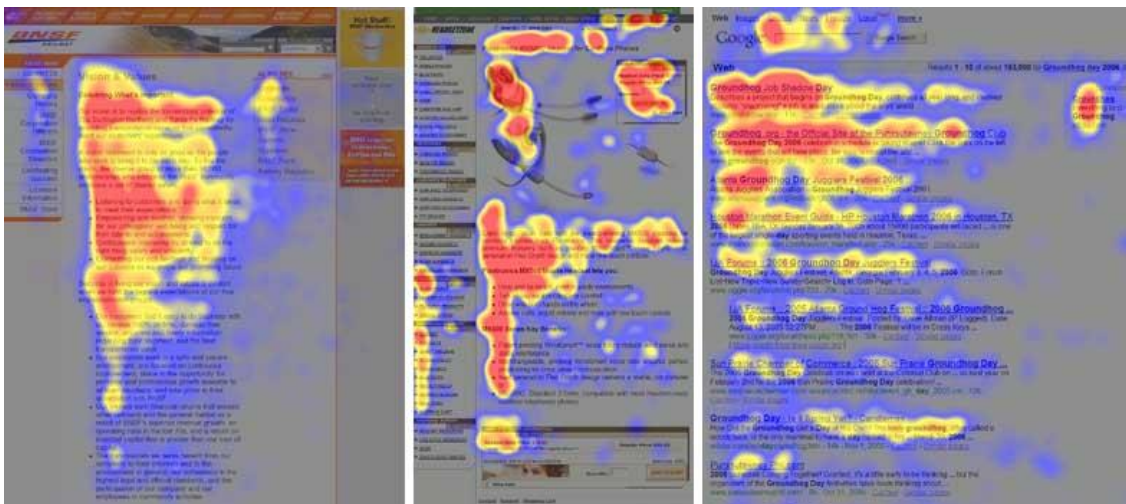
BNSF

Vision & Values

Hot Stuff!

Web

Google

Groundhog Job Shadow Day

Groundhog .org : the Official Site of the Punxsutawney Groundhog Club

Adams Groundhog Day Jugglers Festival 2006

Houston Marathon Event Guide - HP Houston Marathon 2006 in Houston, TX

Lil Positive : 2006 Groundhog Day Jugglers Festival

Lil Positive : 2006 Atlanta Ground Hog Festival : 2006 Groundhog Day

Sun Prairie Chamber of Commerce : 2006 Sun Prairie Groundhog Day

Groundhog Day

Punxsutawney